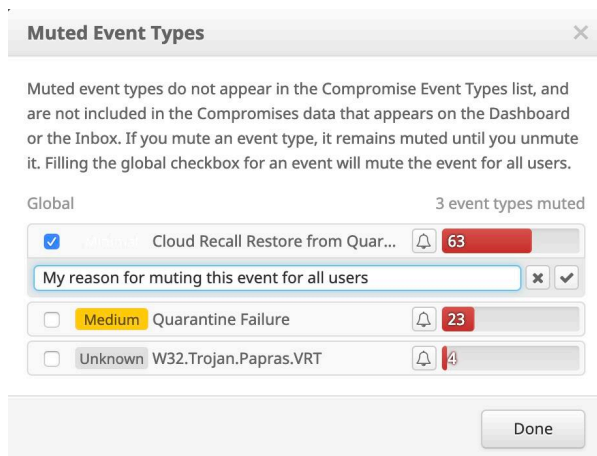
Muted Event Types ×

Muted event types do not appear in the Compromise Event Types list, and are not included in the Compromises data that appears on the Dashboard or the Inbox. If you mute an event type, it remains muted until you unmute it. Filling the global checkbox for an event will mute the event for all users.

Global 3 event types muted

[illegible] Cloud Recall Restore from Quar... 63

My reason for muting this event for all users

Medium Quarantine Failure 23

Unknown W32.Trojan.Papras.VRT 4

Done